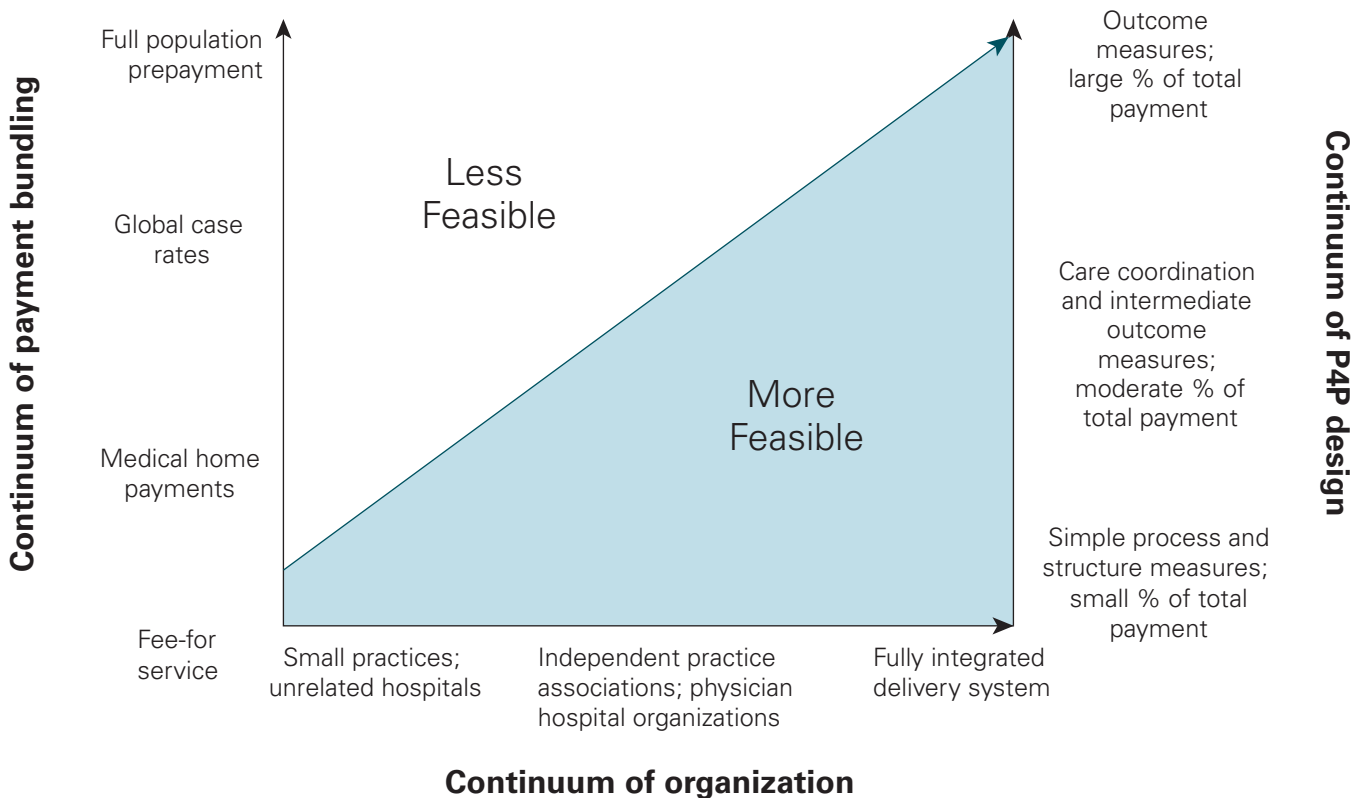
Continuum of payment bundling

Full population prepayment

Global case rates

Medical home payments

Fee-for service

Less Feasible

More Feasible

Outcome measures; large % of total payment

Care coordination and intermediate outcome measures; moderate % of total payment

Simple process and structure measures; small % of total payment

Continuum of P4P design

Small practices; unrelated hospitals

Independent practice associations; physician hospital organizations

Fully integrated delivery system

Continuum of organization